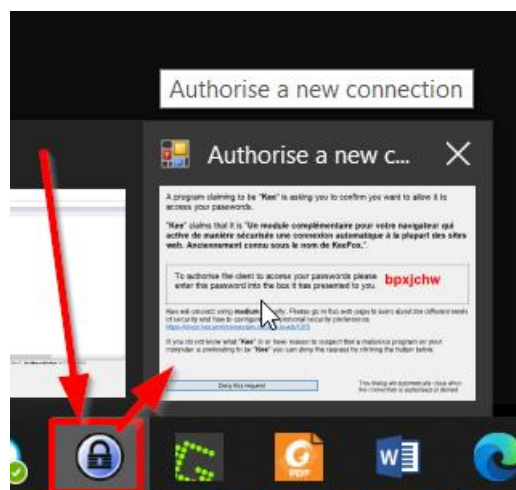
Authorise a new connection

Authorise a new c...

A program claiming to be "Kee" is asking you to confirm you want to allow it to access your passwords.

"Kee" claims that it is "Un module complémentaire pour votre navigateur qui active de manière sécurisée une connexion automatique à la plupart des sites web. Anciennement connu sous le nom de KeeFox."

To authorise the client to access your passwords please enter this password into the box it has presented to you. bpxjchw

Kee will connect using medium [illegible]. Please go to this web page to learn about the different levels of security and how to configure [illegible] preferences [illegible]

If you do not know what "Kee" is or have reason to suspect that a malicious program on your computer is pretending to be "Kee" you can stop the request by clicking the button below.

Deny this request

This dialog will automatically close when the connection is authorised or denied.